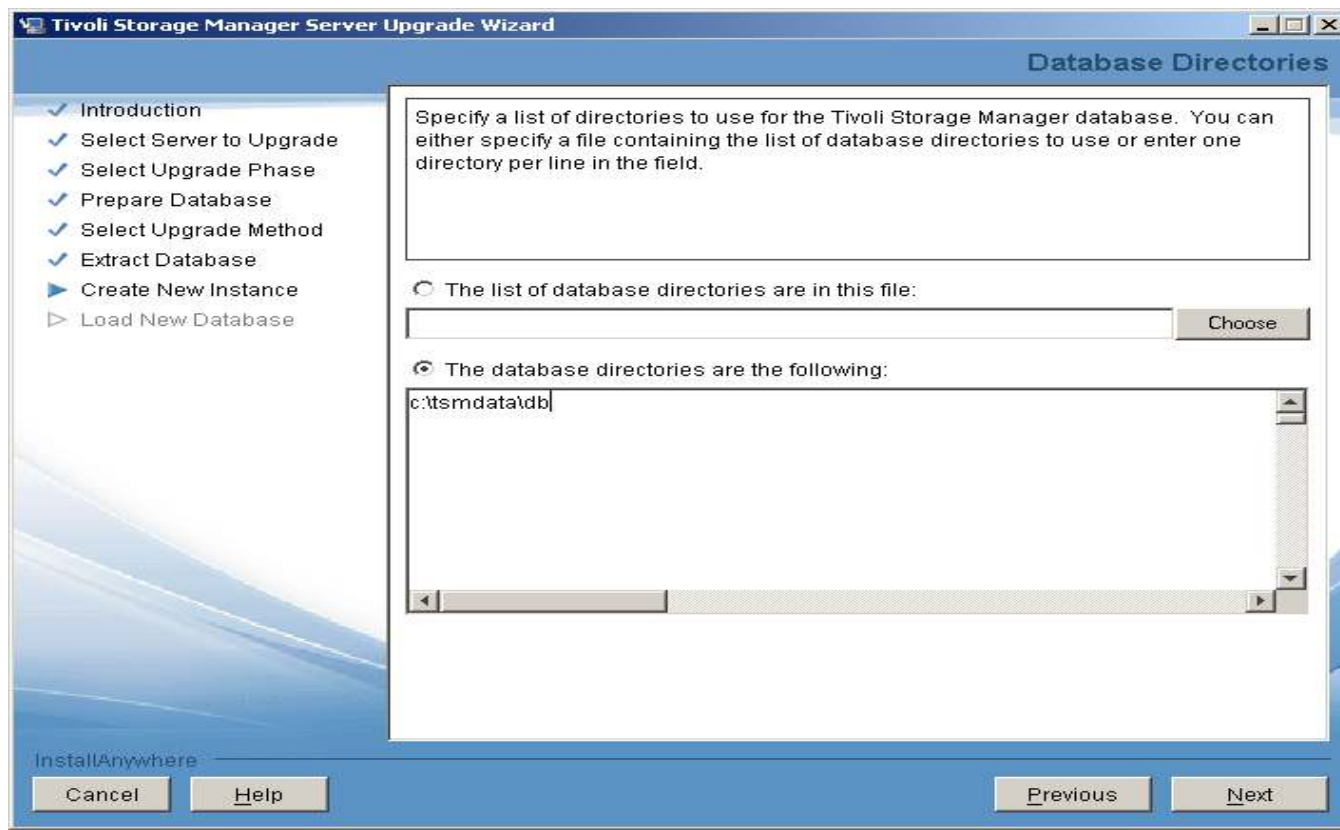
Tivoli Storage Manager Server Upgrade Wizard

Database Directories

Introduction
Select Server to Upgrade
Select Upgrade Phase
Prepare Database
Select Upgrade Method
Extract Database
Create New Instance
Load New Database

Specify a list of directories to use for the Tivoli Storage Manager database. You can either specify a file containing the list of database directories to use or enter one directory per line in the field.

The list of database directories are in this file:

Choose

The database directories are the following:

c:\tsmdata\db

InstallAnywhere

Cancel
Help
Previous
Next